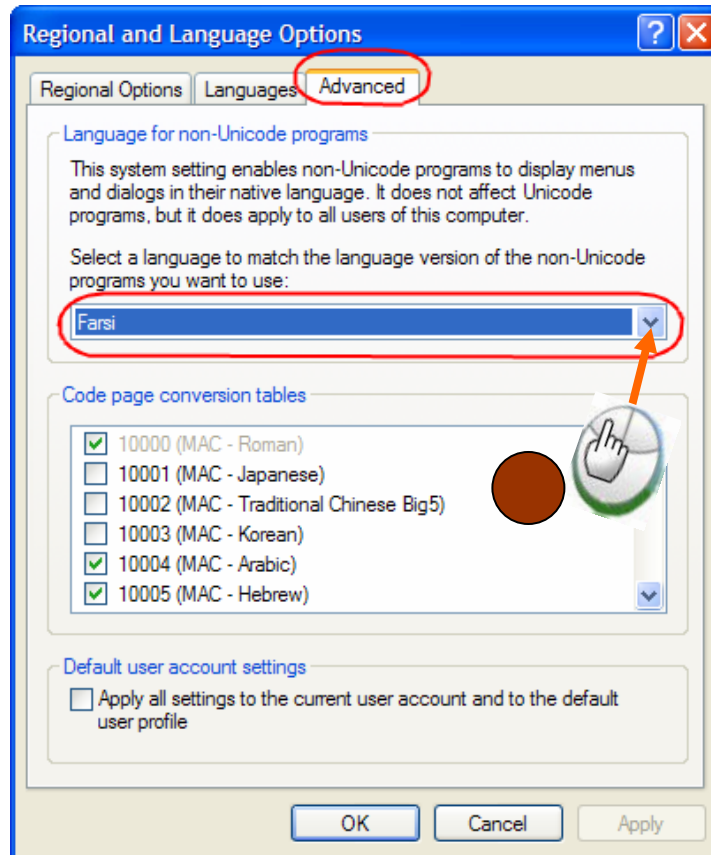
Regional and Language Options

Regional Options | Languages | Advanced

Language for non-Unicode programs

This system setting enables non-Unicode programs to display menus and dialogs in their native language. It does not affect Unicode programs, but it does apply to all users of this computer.

Select a language to match the language version of the non-Unicode programs you want to use:

Farsi

Code page conversion tables

10000 (MAC - Roman)
10001 (MAC - Japanese)
10002 (MAC - Traditional Chinese Big5)
10003 (MAC - Korean)
10004 (MAC - Arabic)
10005 (MAC - Hebrew)

Default user account settings

Apply all settings to the current user account and to the default user profile

OK | Cancel | Apply